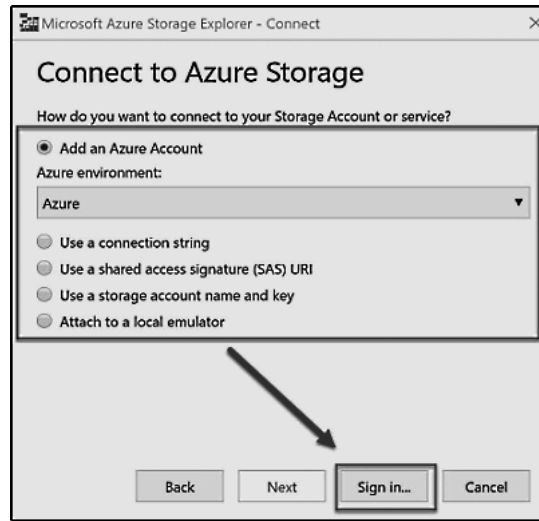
Microsoft Azure Storage Explorer - Connect

×

Connect to Azure Storage

How do you want to connect to your Storage Account or service?

Add an Azure Account

Azure environment:

Azure

Use a connection string

Use a shared access signature (SAS) URI

Use a storage account name and key

Attach to a local emulator

Back

Next

Sign in...

Cancel